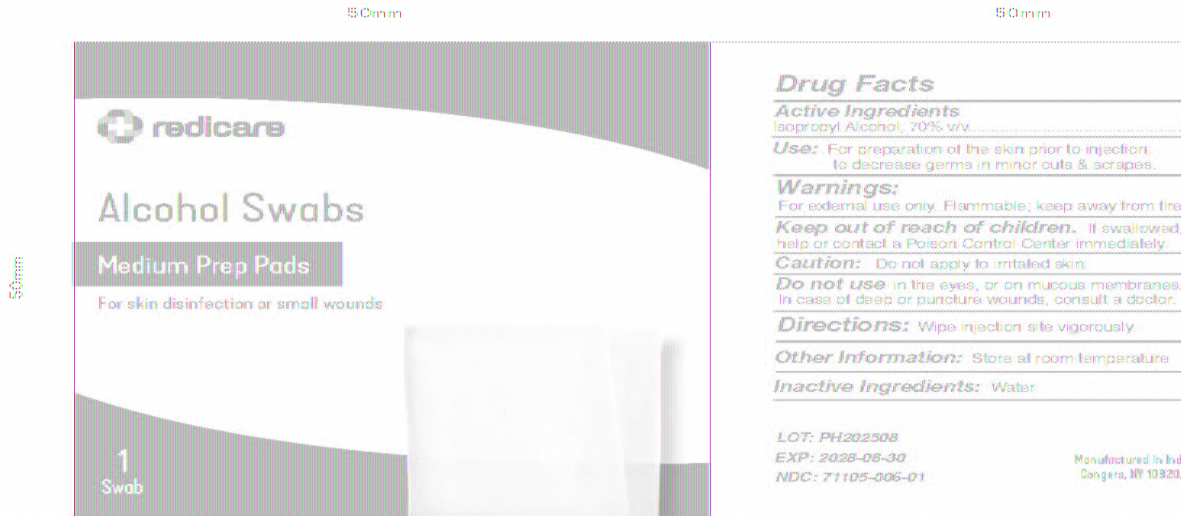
50mm

50mm

50mm

redicare

Alcohol Swabs

Medium Prep Pads

For skin disinfection or small wounds

1
Swab

Drug Facts

Active Ingredients
Isopropyl Alcohol, 70% v/v

Use: For preparation of the skin prior to injection. to decrease germs in minor cuts & scrapes.

Warnings:
For external use only. Flammable; keep away from fire

Keep out of reach of children. If swallowed, help or contact a Poison Control Center immediately.

Caution: Do not apply to irritated skin.

Do not use in the eyes, or on mucous membranes. In case of deep or puncture wounds, consult a doctor.

Directions: Wipe injection site vigorously.

Other Information: Store at room temperature

Inactive Ingredients: Water

LOT: PH202508
EXP: 2028-08-30
NDC: 71105-606-01

Manufactured in Ind
Congers, NY 10920